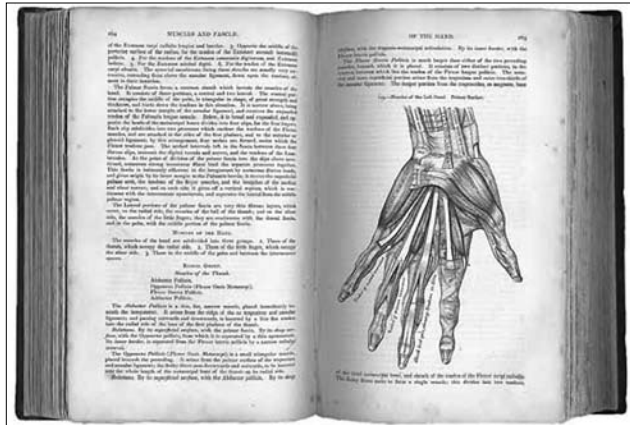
264 MUSCLES AND FASCIÆ.

of the Extensor carpi radialis longior and brevior. 3. Opposite the middle of the posterior surface of the radius, for the tendon of the Extensor secundi internodii pollicis. 4. For the tendons of the Extensor communis digitorum, and Extensor indicis. 5. For the Extensor minimi digiti. 6. For the tendon of the Extensor carpi ulnaris. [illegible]

The Palmar Fascia forms a common sheath which invests the muscles of the hand. It consists of three portions, a central and two lateral. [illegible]

The Lateral portions of the palmar fascia are very thin fibrous layers, which cover, on the radial side, the muscles of the ball of the thumb; and on the ulnar side, the muscles of the little finger; they are continuous with the dorsal fascia, and in the palm, with the middle portion of the palmar fascia.

MUSCLES OF THE HAND.

The muscles of the hand are subdivided into three groups. 1. Those of the thumb, which occupy the radial side. 2. Those of the little finger, which occupy the ulnar side. 3. Those in the middle of the palm and between the interosseous spaces.

RADIAL GROUP.
Muscles of the Thumb.
Abductor Pollicis.
Opponens Pollicis (Flexor Ossis Metacarpi).
Flexor Brevis Pollicis.
Adductor Pollicis.

The Abductor Pollicis is a thin, flat, narrow muscle, placed immediately beneath the integument. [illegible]

Relations. By its superficial surface, with the palmar fascia. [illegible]

The Opponens Pollicis (Flexor Ossis Metacarpi) is a small triangular muscle, placed beneath the preceding. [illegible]

Relations. By its superficial surface, with the Abductor pollicis. By its deep

OF THE HAND. 265

surface, with the trapezio-metacarpal articulation. By its inner border, with the Flexor brevis pollicis.

The Flexor Brevis Pollicis is much larger than either of the two preceding muscles, beneath which it is placed. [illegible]

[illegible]—Muscles of the Left Hand. Palmar Surface.

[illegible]